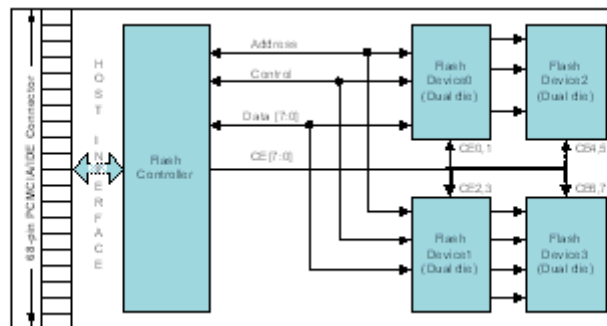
68-pin PCMCIA/IDE Connector

HOST INTERFACE

Flash Controller

Address

Control

Data [7:0]

CE [7:0]

Flash Device0 (Dual die)

Flash Device2 (Dual die)

CE0,1

CE4,5

CE2,3

CE6,7

Flash Device1 (Dual die)

Flash Device3 (Dual die)